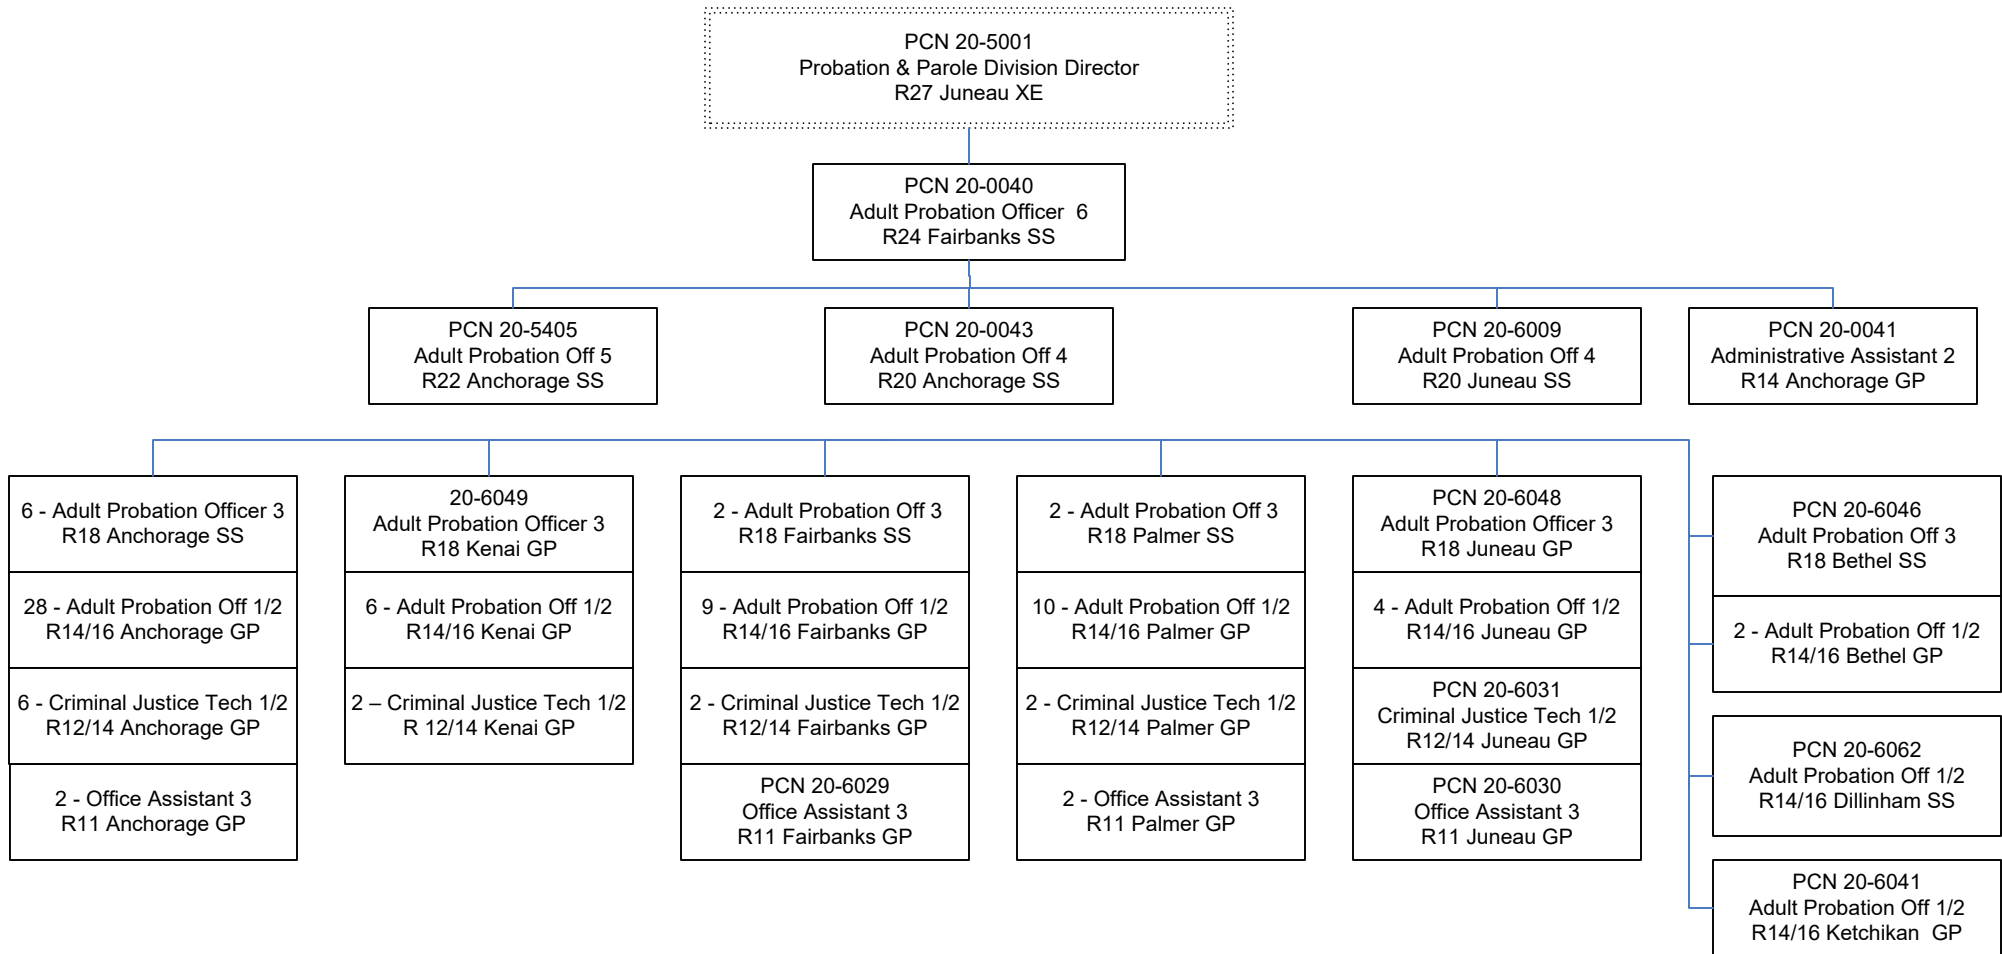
PCN 20-5001
Probation & Parole Division Director
R27 Juneau XE

PCN 20-0040
Adult Probation Officer 6
R24 Fairbanks SS

PCN 20-5405
Adult Probation Off 5
R22 Anchorage SS

PCN 20-0043
Adult Probation Off 4
R20 Anchorage SS

PCN 20-6009
Adult Probation Off 4
R20 Juneau SS

PCN 20-0041
Administrative Assistant 2
R14 Anchorage GP

6 - Adult Probation Officer 3
R18 Anchorage SS

28 - Adult Probation Off 1/2
R14/16 Anchorage GP

6 - Criminal Justice Tech 1/2
R12/14 Anchorage GP

2 - Office Assistant 3
R11 Anchorage GP

20-6049
Adult Probation Officer 3
R18 Kenai GP

6 - Adult Probation Off 1/2
R14/16 Kenai GP

2 – Criminal Justice Tech 1/2
R 12/14 Kenai GP

2 - Adult Probation Off 3
R18 Fairbanks SS

9 - Adult Probation Off 1/2
R14/16 Fairbanks GP

2 - Criminal Justice Tech 1/2
R12/14 Fairbanks GP

PCN 20-6029
Office Assistant 3
R11 Fairbanks GP

2 - Adult Probation Off 3
R18 Palmer SS

10 - Adult Probation Off 1/2
R14/16 Palmer GP

2 - Criminal Justice Tech 1/2
R12/14 Palmer GP

2 - Office Assistant 3
R11 Palmer GP

PCN 20-6048
Adult Probation Officer 3
R18 Juneau GP

4 - Adult Probation Off 1/2
R14/16 Juneau GP

PCN 20-6031
Criminal Justice Tech 1/2
R12/14 Juneau GP

PCN 20-6030
Office Assistant 3
R11 Juneau GP

PCN 20-6046
Adult Probation Off 3
R18 Bethel SS

2 - Adult Probation Off 1/2
R14/16 Bethel GP

PCN 20-6062
Adult Probation Off 1/2
R14/16 Dillinham SS

PCN 20-6041
Adult Probation Off 1/2
R14/16 Ketchikan GP